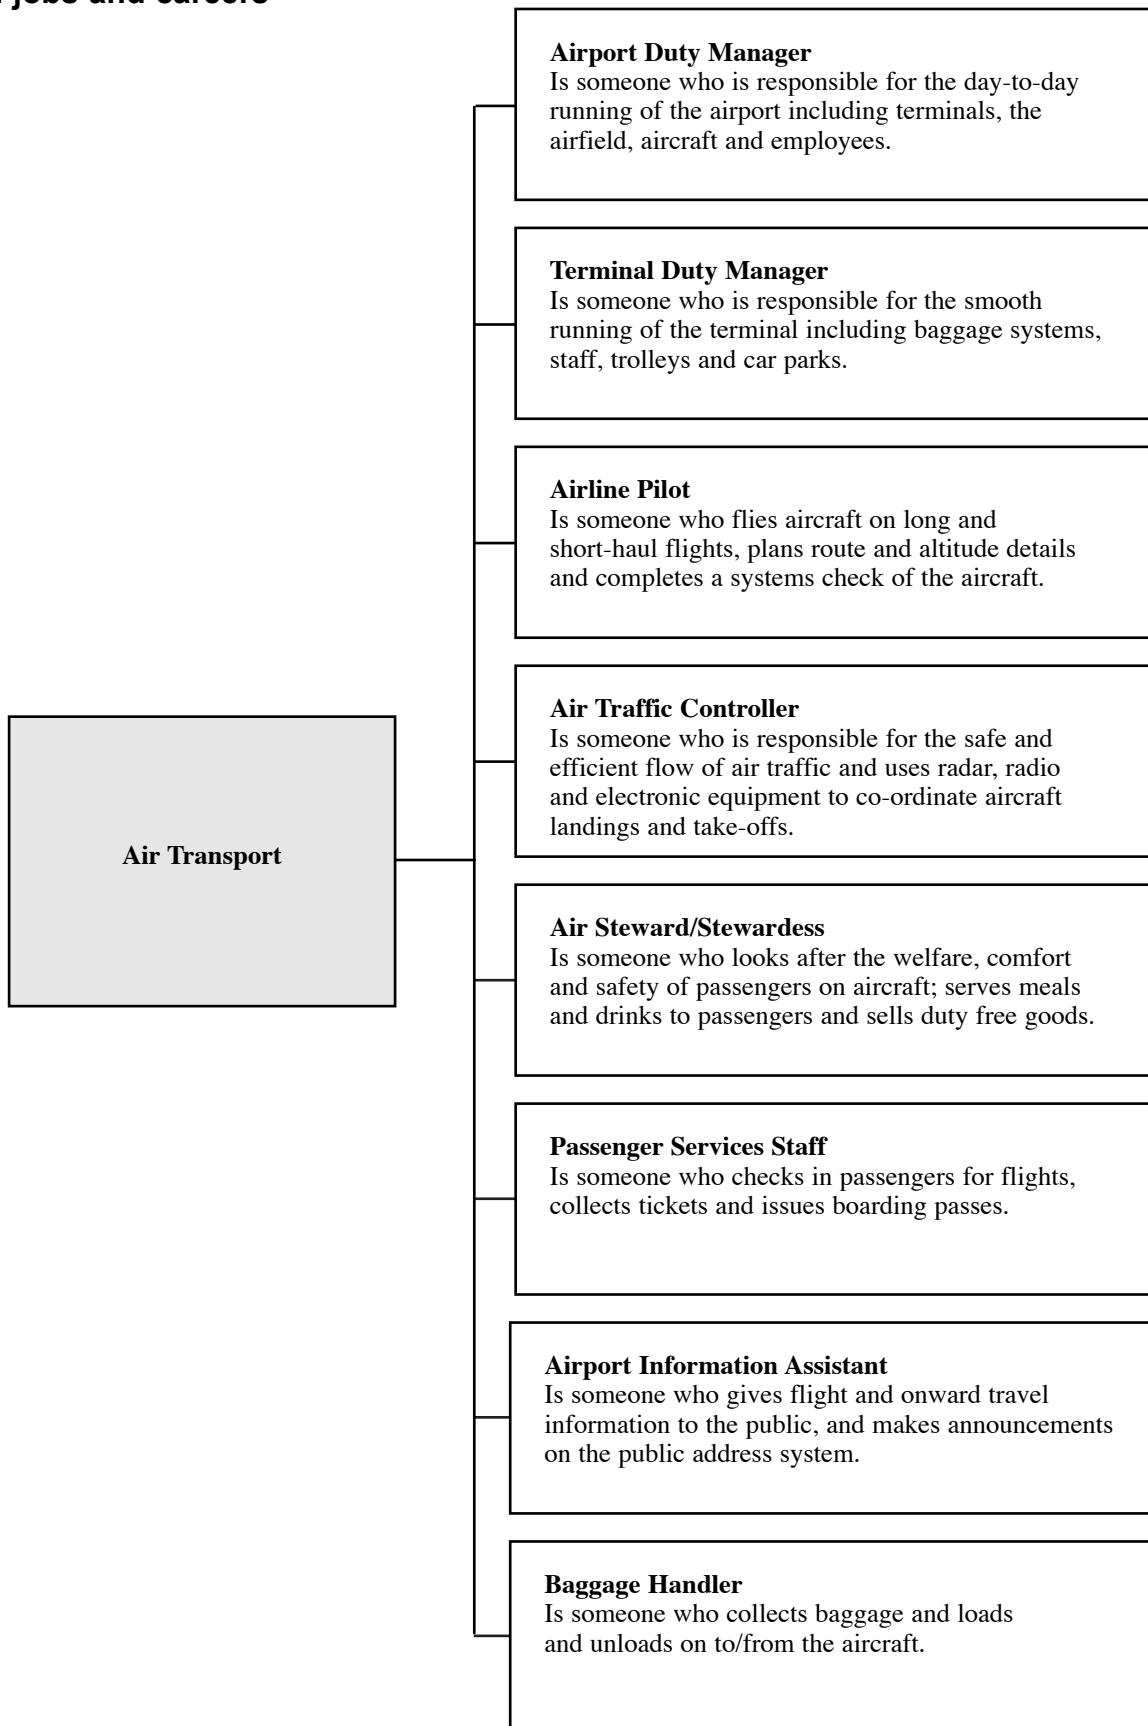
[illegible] jobs and careers

Air Transport

**Airport Duty Manager**
Is someone who is responsible for the day-to-day running of the airport including terminals, the airfield, aircraft and employees.

**Terminal Duty Manager**
Is someone who is responsible for the smooth running of the terminal including baggage systems, staff, trolleys and car parks.

**Airline Pilot**
Is someone who flies aircraft on long and short-haul flights, plans route and altitude details and completes a systems check of the aircraft.

**Air Traffic Controller**
Is someone who is responsible for the safe and efficient flow of air traffic and uses radar, radio and electronic equipment to co-ordinate aircraft landings and take-offs.

**Air Steward/Stewardess**
Is someone who looks after the welfare, comfort and safety of passengers on aircraft; serves meals and drinks to passengers and sells duty free goods.

**Passenger Services Staff**
Is someone who checks in passengers for flights, collects tickets and issues boarding passes.

**Airport Information Assistant**
Is someone who gives flight and onward travel information to the public, and makes announcements on the public address system.

**Baggage Handler**
Is someone who collects baggage and loads and unloads on to/from the aircraft.